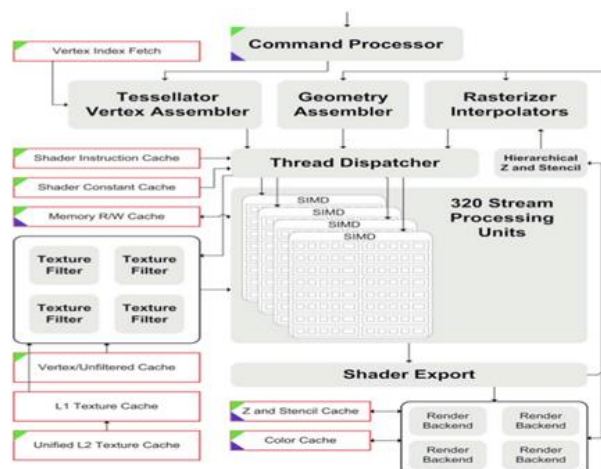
Command Processor

Vertex Index Fetch

Tessellator
Vertex Assembler

Geometry
Assembler

Rasterizer
Interpolators

Shader Instruction Cache

Thread Dispatcher

Hierarchical
Z and Stencil

Shader Constant Cache

Memory R/W Cache

SIMD
SIMD
SIMD
SIMD

320 Stream
Processing
Units

Texture
Filter

Texture
Filter

Texture
Filter

Texture
Filter

Vertex/Unfiltered Cache

Shader Export

L1 Texture Cache

Z and Stencil Cache

Render
Backend

Render
Backend

Color Cache

Unified L2 Texture Cache

Render
Backend

Render
Backend